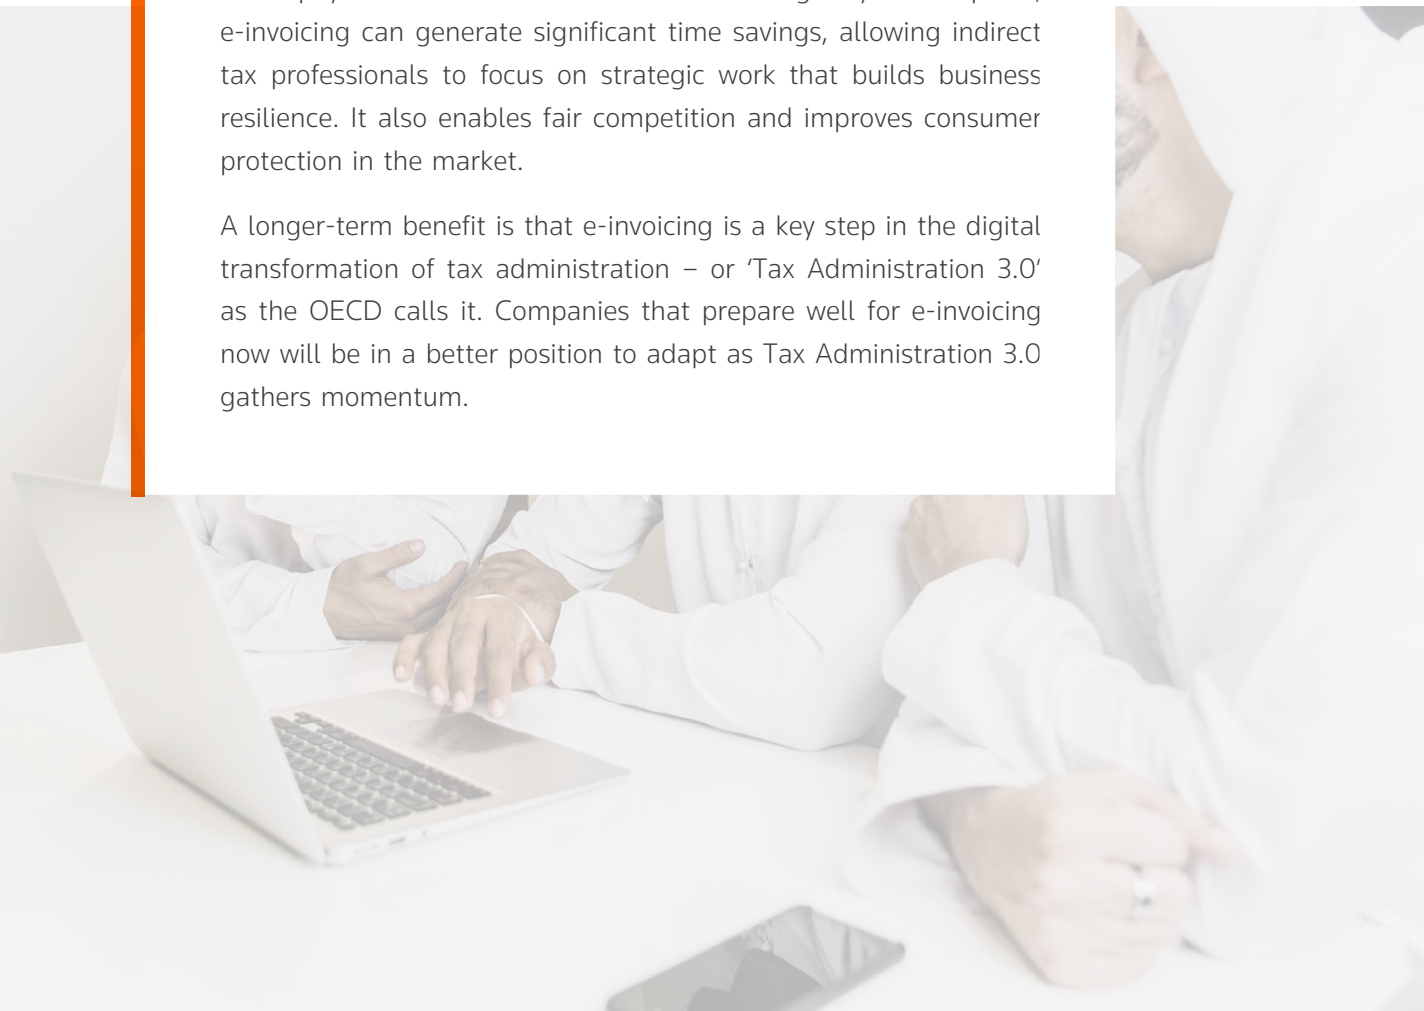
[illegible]
e-invoicing can generate significant time savings, allowing indirect tax professionals to focus on strategic work that builds business resilience. It also enables fair competition and improves consumer protection in the market.

A longer-term benefit is that e-invoicing is a key step in the digital transformation of tax administration – or 'Tax Administration 3.0' as the OECD calls it. Companies that prepare well for e-invoicing now will be in a better position to adapt as Tax Administration 3.0 gathers momentum.